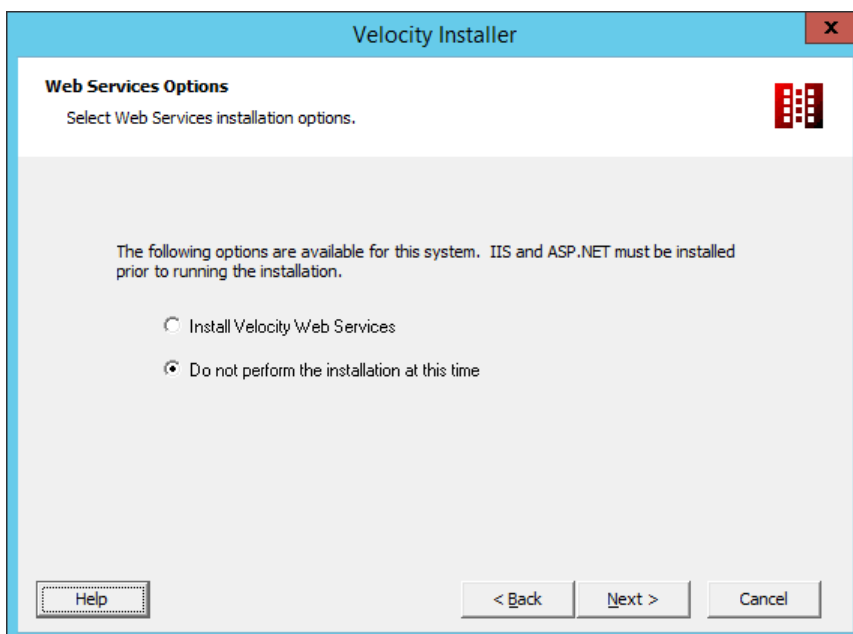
Velocity Installer

x

Web Services Options

Select Web Services installation options.

The following options are available for this system. IIS and ASP.NET must be installed prior to running the installation.

Install Velocity Web Services

Do not perform the installation at this time

Help

< Back

Next >

Cancel